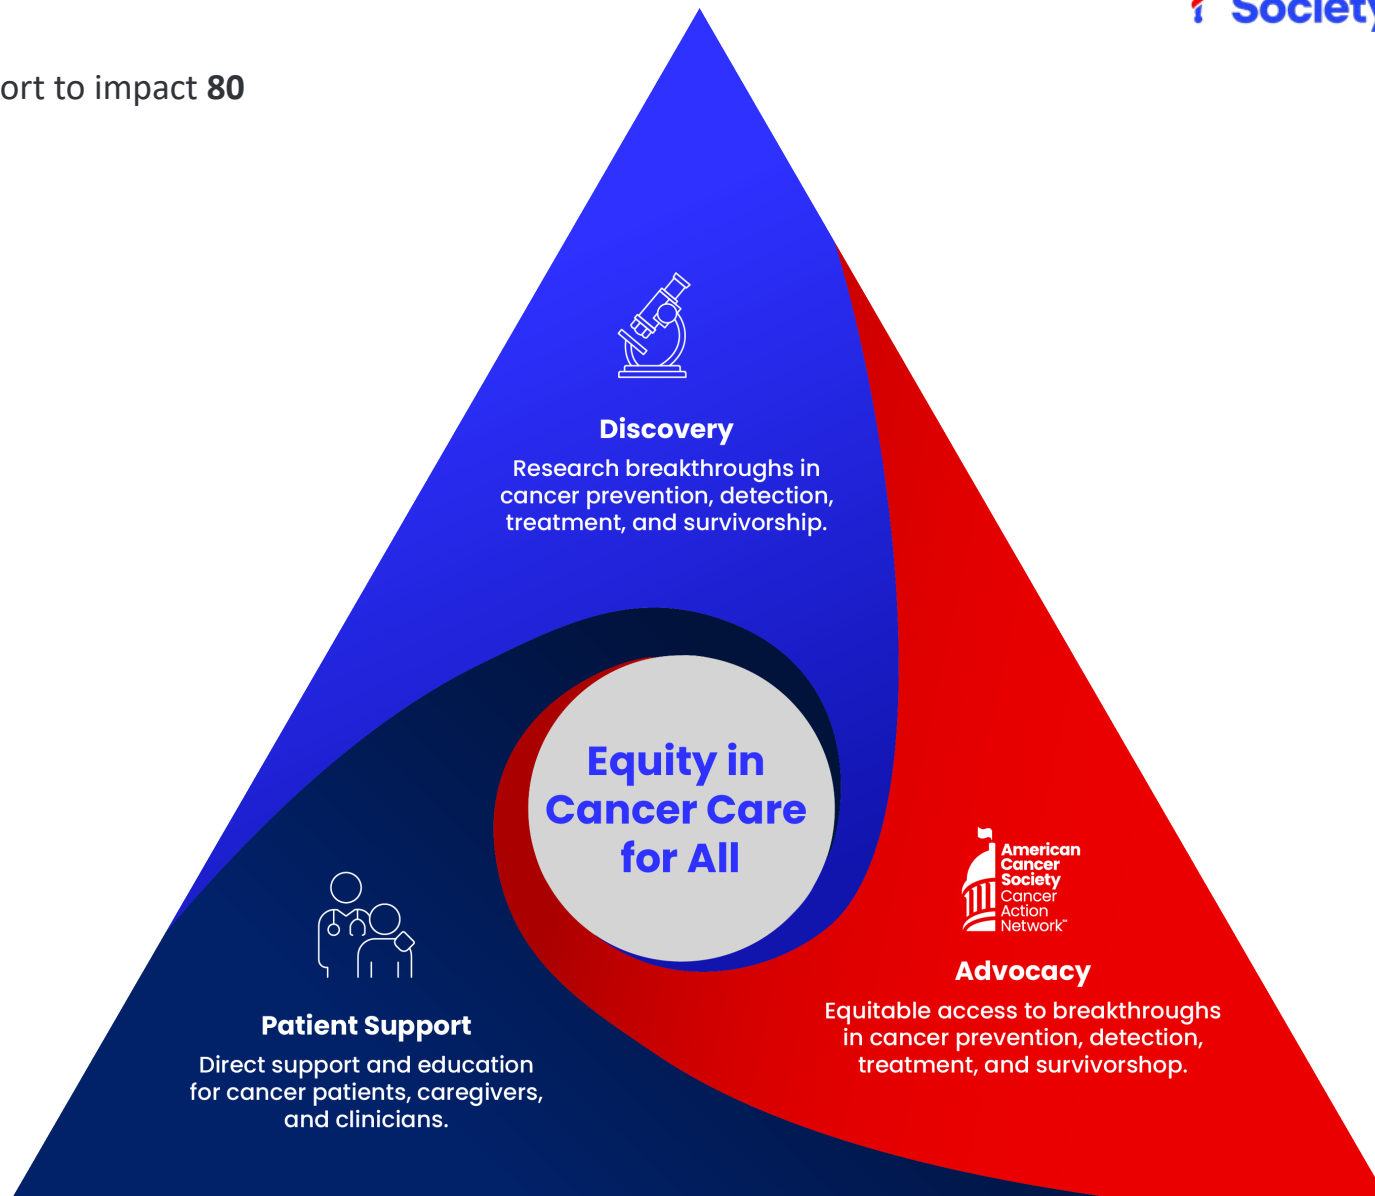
ort to impact **80**

Society

Discovery

Research breakthroughs in cancer prevention, detection, treatment, and survivorship.

Equity in Cancer Care for All

American Cancer Society Cancer Action Network™

Advocacy

Equitable access to breakthroughs in cancer prevention, detection, treatment, and survivorshop.

Patient Support

Direct support and education for cancer patients, caregivers, and clinicians.